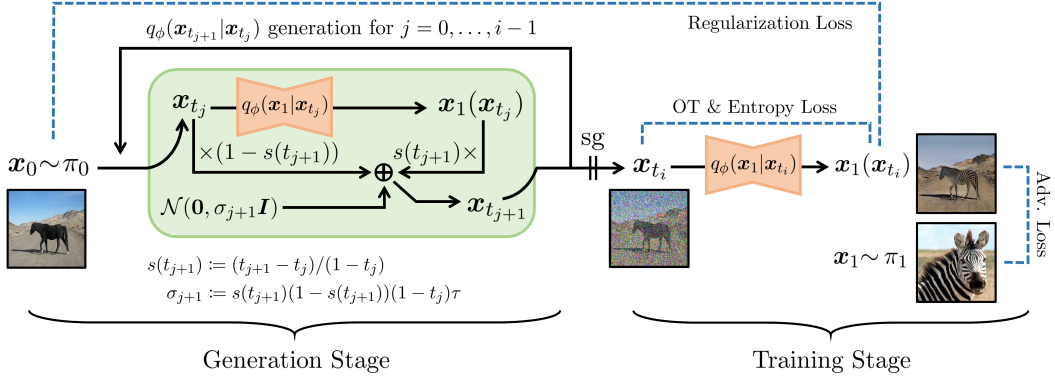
$q_\phi(\boldsymbol{x}_{t_{j+1}}|\boldsymbol{x}_{t_j})$ generation for $j = 0, \ldots, i-1$

Regularization Loss

$\boldsymbol{x}_{t_j}$

$q_\phi(\boldsymbol{x}_1|\boldsymbol{x}_{t_j})$

$\boldsymbol{x}_1(\boldsymbol{x}_{t_j})$

$\times(1-s(t_{j+1}))$

$s(t_{j+1})\times$

$\oplus$

$\boldsymbol{x}_0 \sim \pi_0$

$\mathcal{N}(\boldsymbol{0}, \sigma_{j+1}\boldsymbol{I})$

$\boldsymbol{x}_{t_{j+1}}$

OT & Entropy Loss

sg

$\boldsymbol{x}_{t_i}$

$q_\phi(\boldsymbol{x}_1|\boldsymbol{x}_{t_i})$

$\boldsymbol{x}_1(\boldsymbol{x}_{t_i})$

Adv. Loss

$\boldsymbol{x}_1 \sim \pi_1$

$s(t_{j+1}) \coloneqq (t_{j+1} - t_j)/(1-t_j)$

$\sigma_{j+1} \coloneqq s(t_{j+1})(1-s(t_{j+1}))(1-t_j)\tau$

Generation Stage

Training Stage